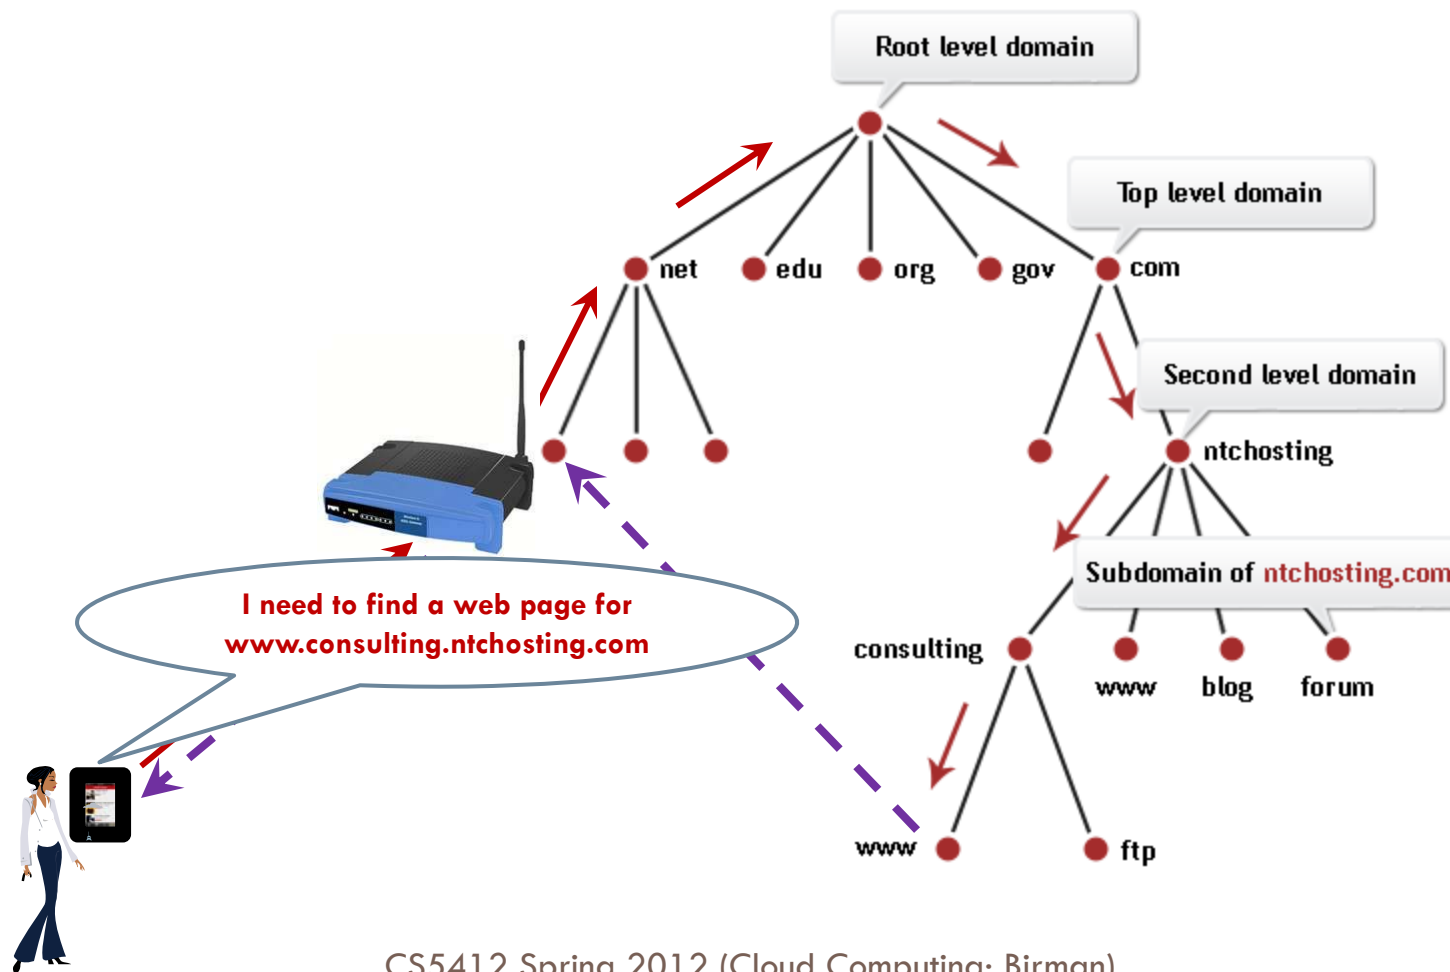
Root level domain

Top level domain

net edu org gov com

Second level domain

ntchosting

Subdomain of ntchosting.com

I need to find a web page for www.consulting.ntchosting.com

consulting

www blog forum

www ftp

CS5412 Spring 2012 (Cloud Computing: Birman)